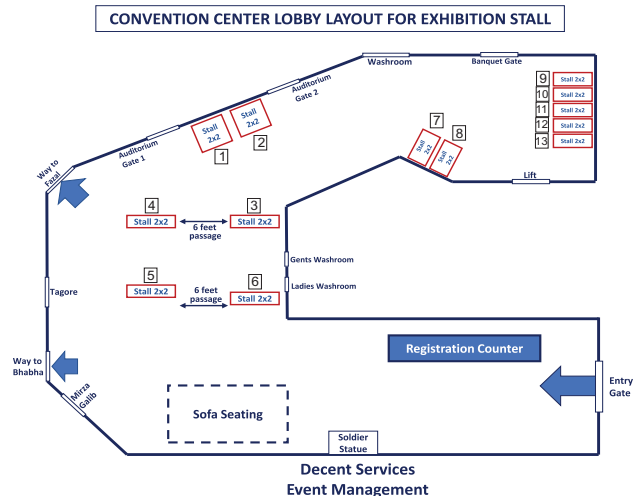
CONVENTION CENTER LOBBY LAYOUT FOR EXHIBITION STALL

Washroom

Banquet Gate

Auditorium Gate 2

Auditorium Gate 1

Stall 2x2
1

Stall 2x2
2

9 Stall 2x2
10 Stall 2x2
11 Stall 2x2
12 Stall 2x2
13 Stall 2x2

7 Stall 2x2
8 Stall 2x2

Lift

Way to Fazal

4 Stall 2x2
3 Stall 2x2
6 feet passage

Gents Washroom
Ladies Washroom

Tagore

5 Stall 2x2
6 Stall 2x2
6 feet passage

Registration Counter

Way to Bhabha

Mirza Galib

Sofa Seating

Soldier Statue

Entry Gate

Decent Services
Event Management